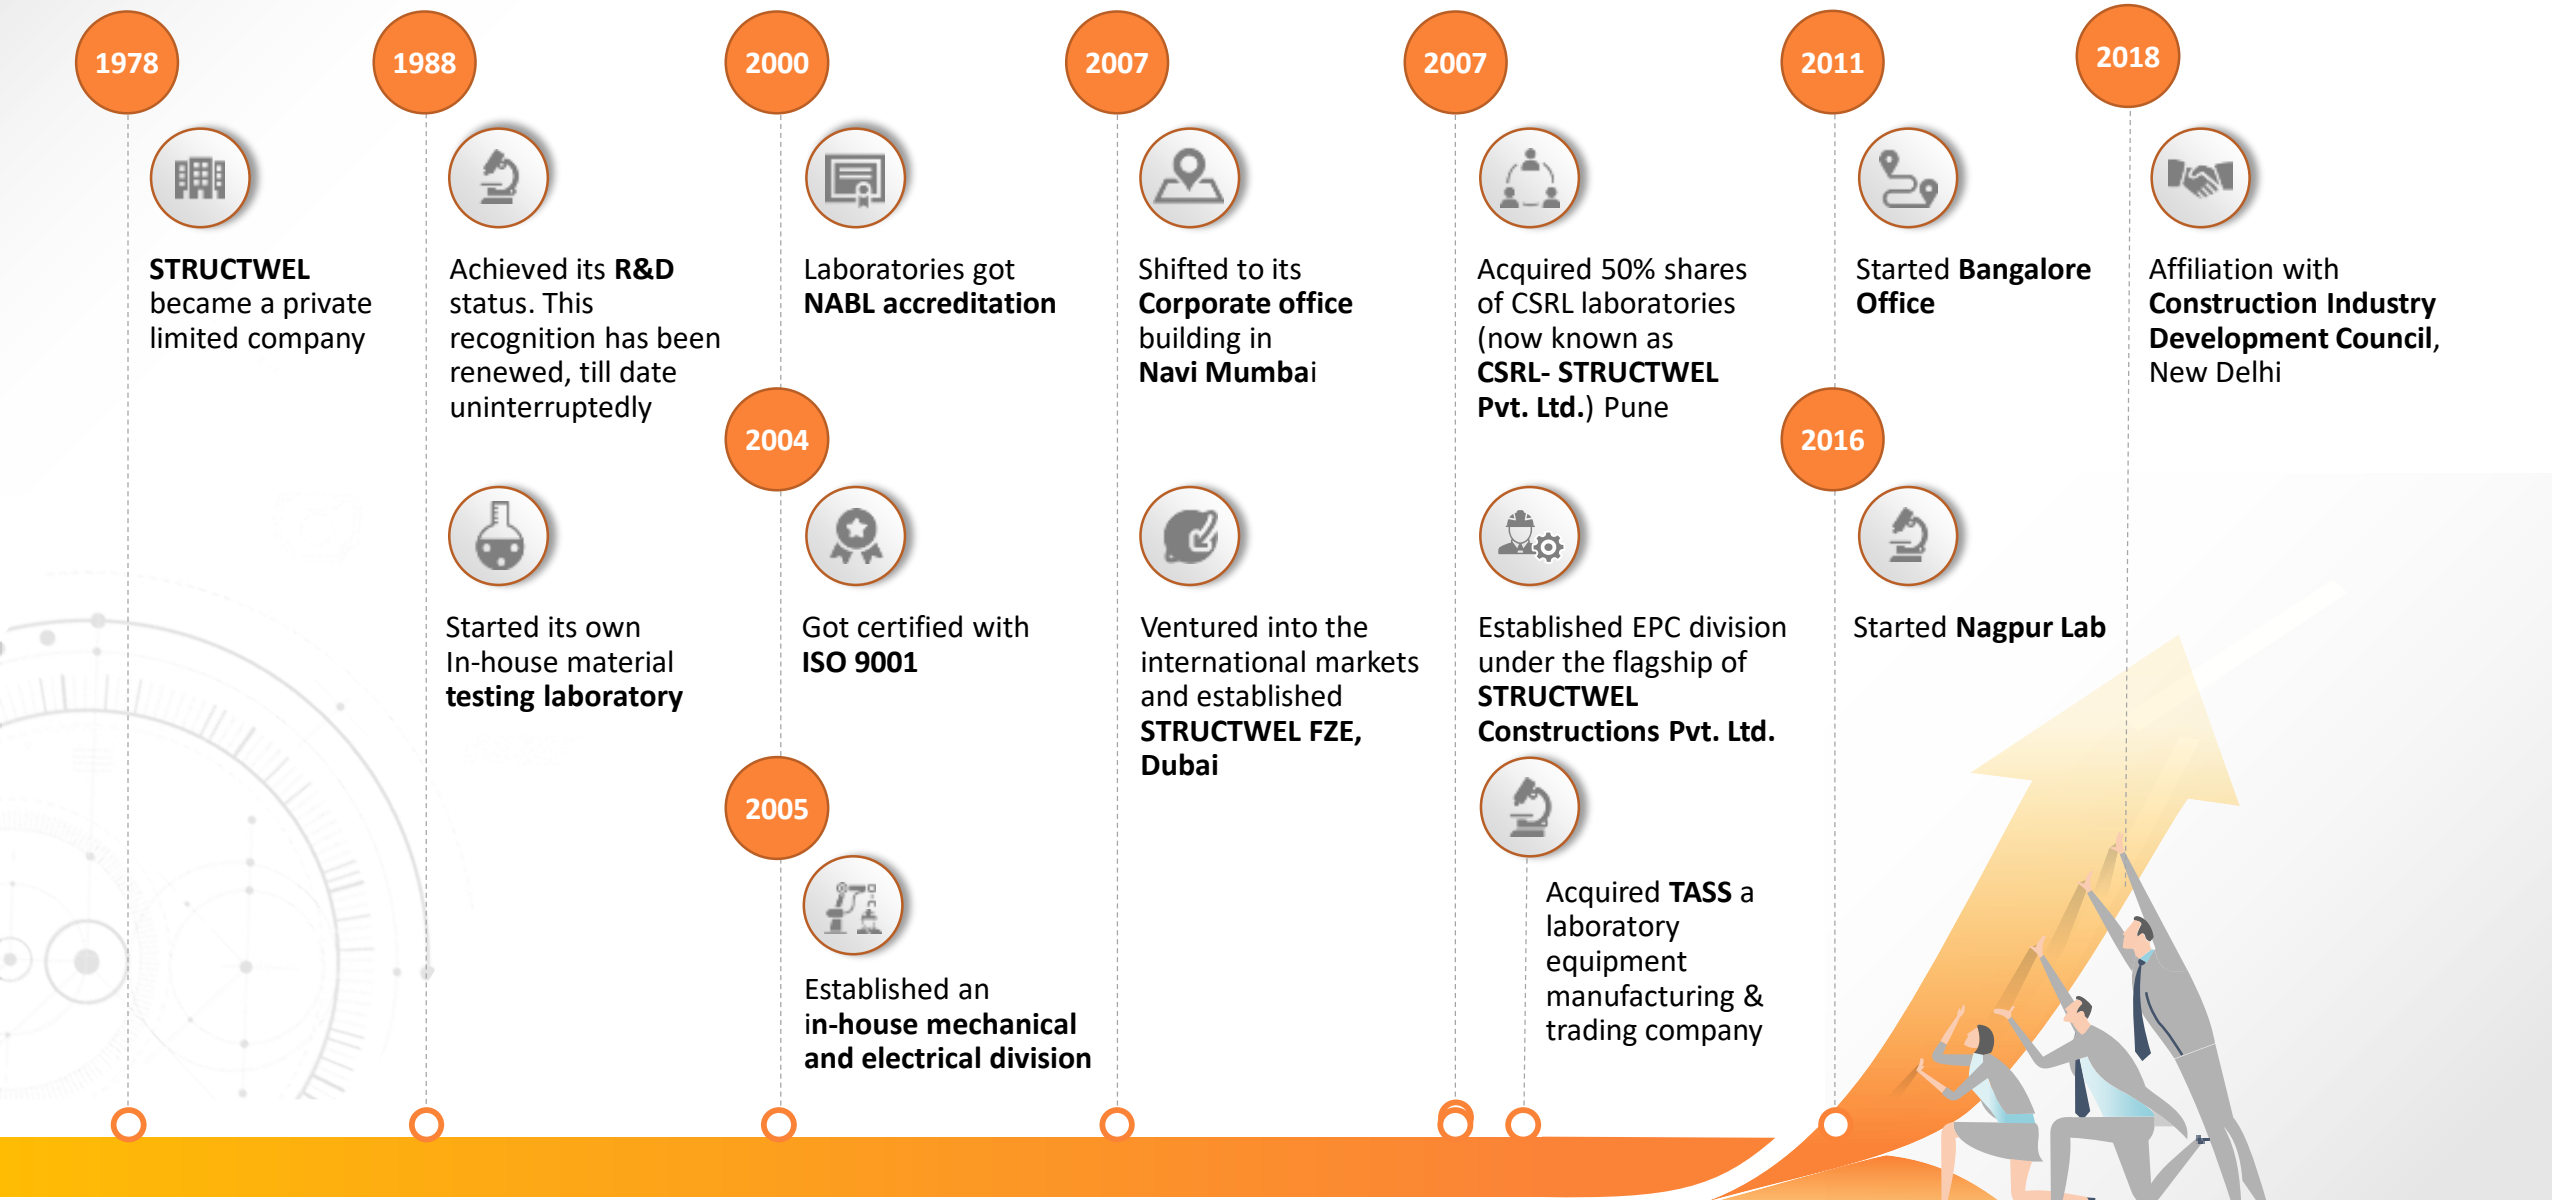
1978

STRUCTWEL became a private limited company

1988

Achieved its R&D status. This recognition has been renewed, till date uninterruptedly

Started its own In-house material testing laboratory

2000

Laboratories got NABL accreditation

2004

Got certified with ISO 9001

2005

Established an in-house mechanical and electrical division

2007

Shifted to its Corporate office building in Navi Mumbai

Ventured into the international markets and established STRUCTWEL FZE, Dubai

2007

Acquired 50% shares of CSRL laboratories (now known as CSRL- STRUCTWEL Pvt. Ltd.) Pune

Established EPC division under the flagship of STRUCTWEL Constructions Pvt. Ltd.

Acquired TASS a laboratory equipment manufacturing & trading company

2011

Started Bangalore Office

2016

Started Nagpur Lab

2018

Affiliation with Construction Industry Development Council, New Delhi